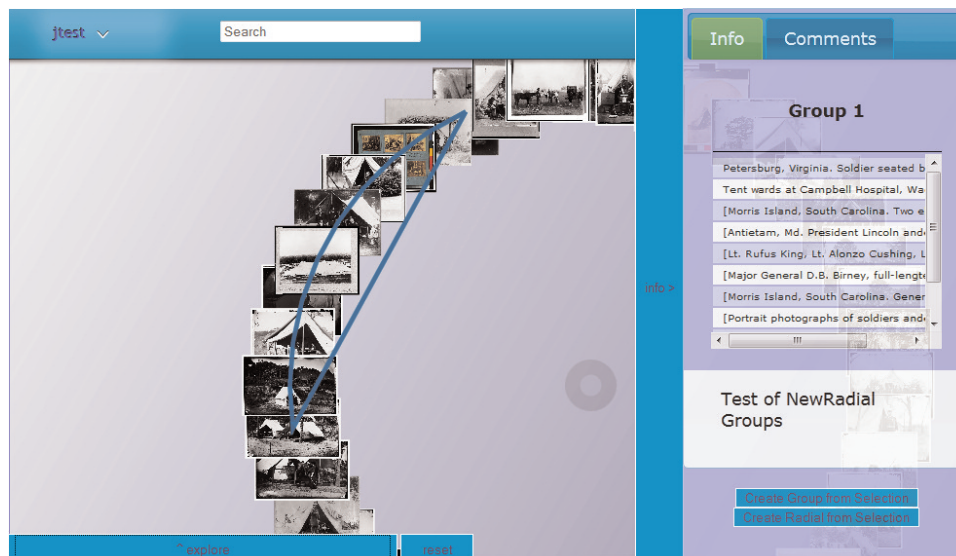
jtest

Search

Info
Comments

Group 1

Petersburg, Virginia. Soldier seated b
Tent wards at Campbell Hospital, Wa
[Morris Island, South Carolina. Two e
[Antietam, Md. President Lincoln and
[Lt. Rufus King, Lt. Alonzo Cushing, L
[Major General D.B. Birney, full-lengt
[Morris Island, South Carolina. Gener
[Portrait photographs of soldiers and

info >

Test of NewRadial Groups

Create Group from Selection
Create Radial from Selection

^ explore
reset